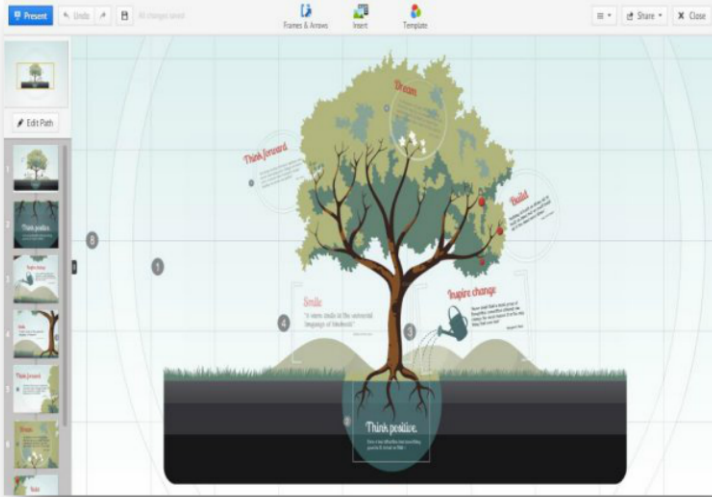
Present
Undo
All changes saved
Frames & Arrows
Insert
Template
Share
Close
Edit Path
1
Think positive
2
3
Inspire change
4
5
Think forward
6
Dream
Build
Dream
Think forward
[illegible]
Build
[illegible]
Smile
"A warm smile is the universal language of kindness"
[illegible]
Inspire change
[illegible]
1
3
4
8
Think positive
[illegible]